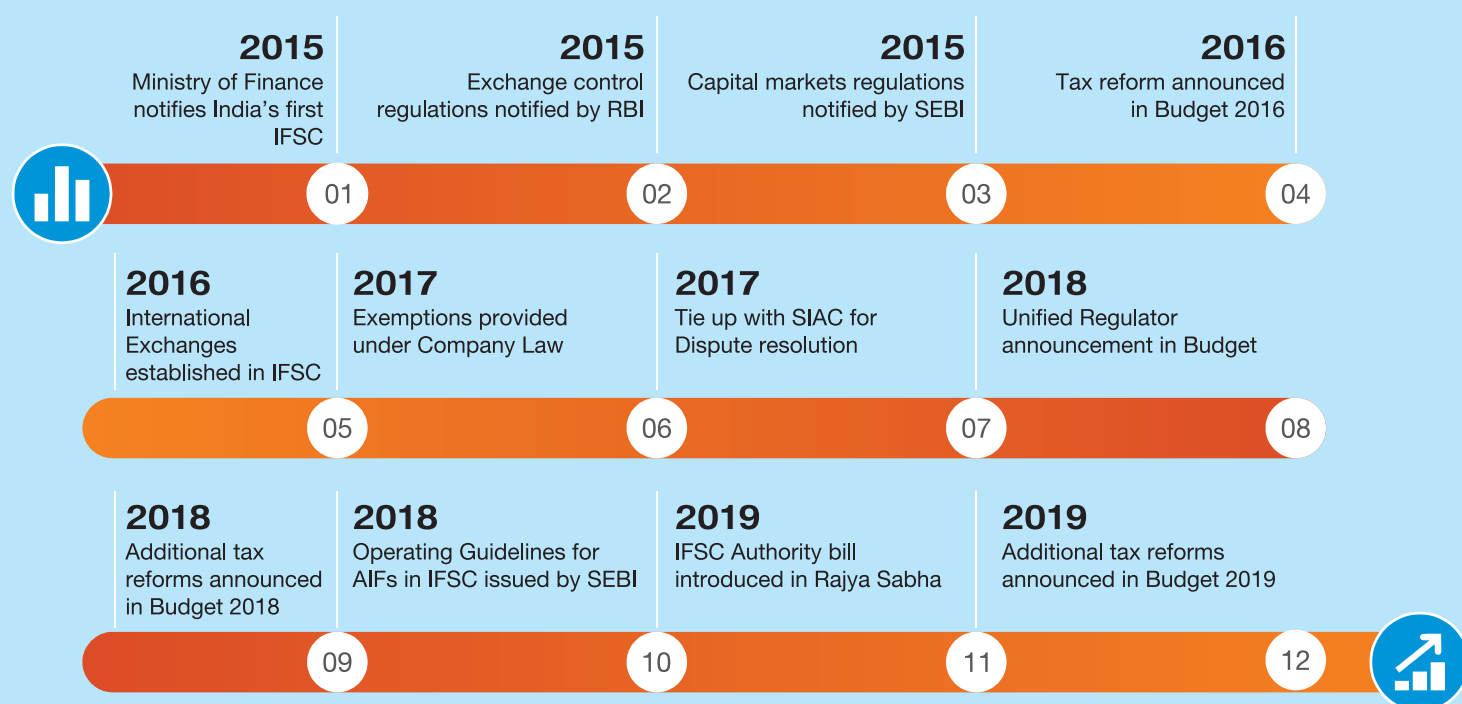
2015
Ministry of Finance notifies India's first IFSC

2015
Exchange control regulations notified by RBI

2015
Capital markets regulations notified by SEBI

2016
Tax reform announced in Budget 2016

01

02

03

04

2016
International Exchanges established in IFSC

2017
Exemptions provided under Company Law

2017
Tie up with SIAC for Dispute resolution

2018
Unified Regulator announcement in Budget

05

06

07

08

2018
Additional tax reforms announced in Budget 2018

2018
Operating Guidelines for AIFs in IFSC issued by SEBI

2019
IFSC Authority bill introduced in Rajya Sabha

2019
Additional tax reforms announced in Budget 2019

09

10

11

12